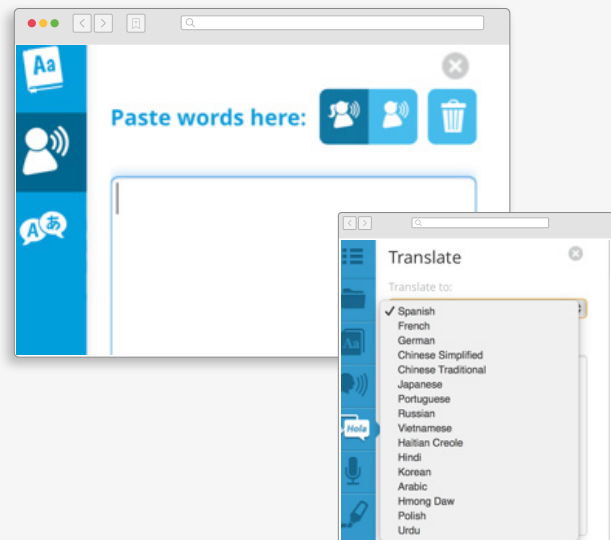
Aa

Paste words here:

A あ

Translate

Translate to:

Aa

Hola

✓ Spanish
French
German
Chinese Simplified
Chinese Traditional
Japanese
Portuguese
Russian
Vietnamese
Haitian Creole
Hindi
Korean
Arabic
Hmong Daw
Polish
Urdu